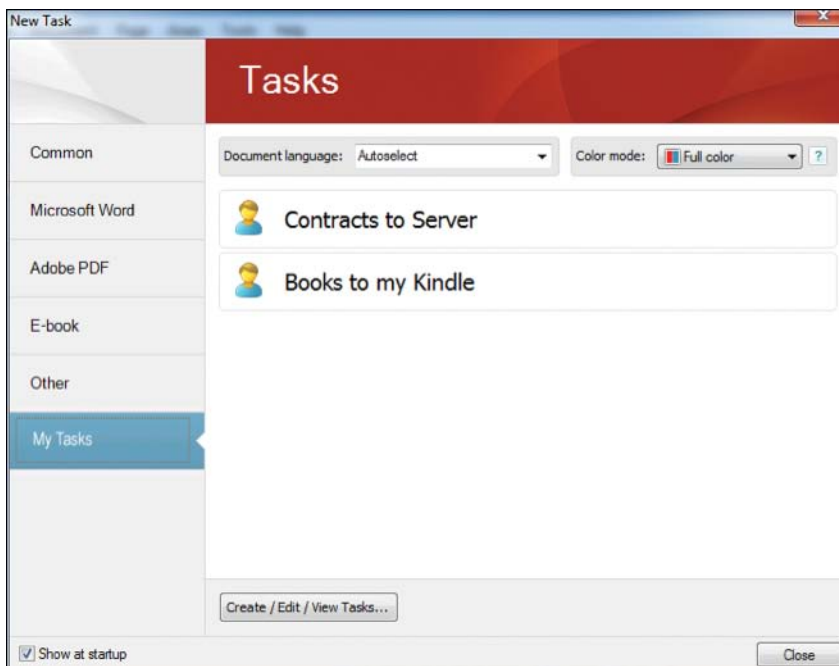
New Task

Tasks

Common

Microsoft Word

Adobe PDF

E-book

Other

My Tasks

Document language: Autoselect

Color mode: Full color

?

Contracts to Server

Books to my Kindle

Create / Edit / View Tasks...

Show at startup

Close